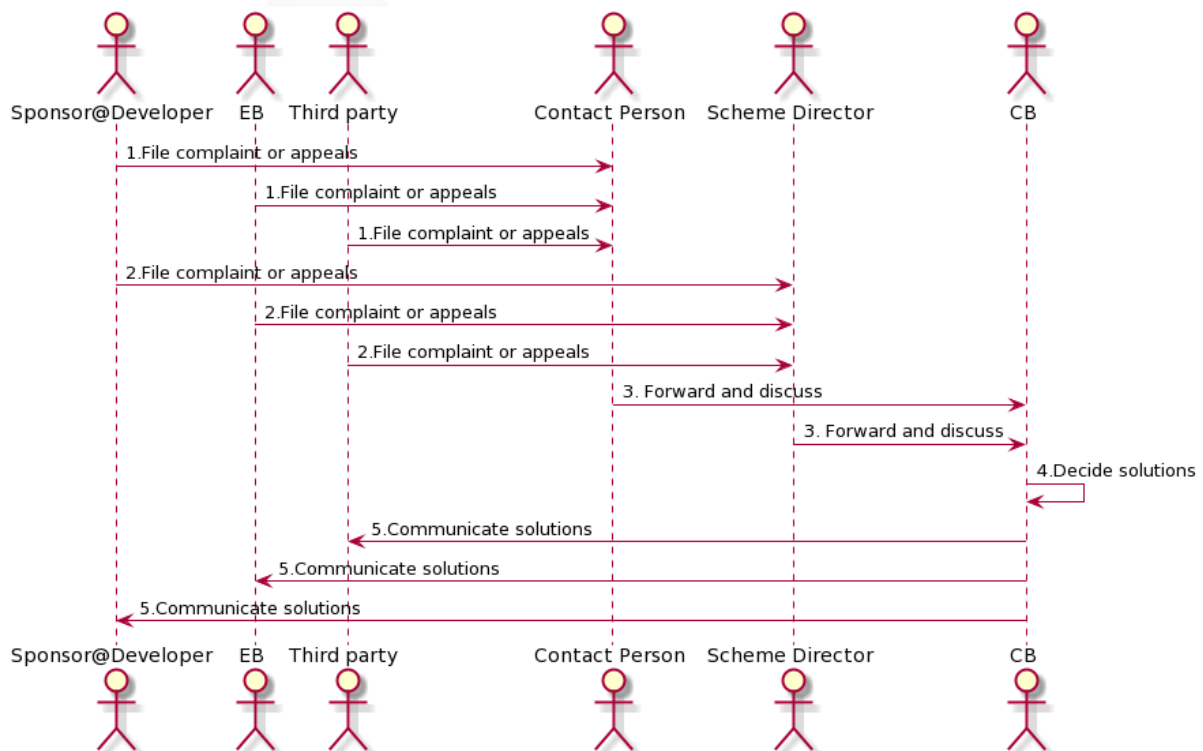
Sponsor@Developer EB Third party Contact Person Scheme Director CB

1.File complaint or appeals

1.File complaint or appeals

1.File complaint or appeals

2.File complaint or appeals

2.File complaint or appeals

2.File complaint or appeals

3. Forward and discuss

3. Forward and discuss

4.Decide solutions

5.Communicate solutions

5.Communicate solutions

5.Communicate solutions

Sponsor@Developer EB Third party Contact Person Scheme Director CB